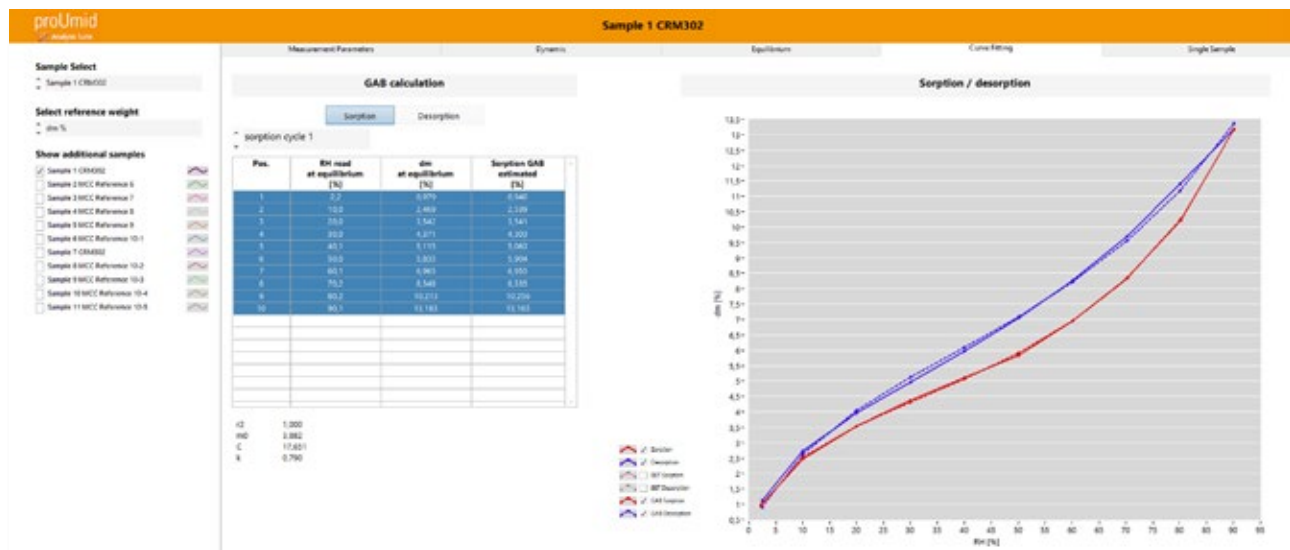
proUmid
Analysis Suite

Sample 1 CRM302

Measurement Parameters | Dynamic | Equilibrium | Curve Fitting | Single Sample

Sample Select
Sample 1 CRM302

Select reference weight
dm %

Show additional samples
Sample 1 CRM302
Sample 2 MCC Reference 6
Sample 3 MCC Reference 7
Sample 4 MCC Reference 8
Sample 5 MCC Reference 9
Sample 6 MCC Reference 10-1
Sample 7 CRM302
Sample 8 MCC Reference 10-2
Sample 9 MCC Reference 10-3
Sample 10 MCC Reference 10-4
Sample 11 MCC Reference 10-5

GAB calculation

Sorption | Desorption

sorption cycle 1

| Pos. | RH read at equilibrium [%] | dm at equilibrium [%] | Sorption GAB estimated [%] |
|---|---|---|---|
| 1 | 2,2 | 0,979 | 0,940 |
| 2 | 10,0 | 2,469 | 2,509 |
| 3 | 20,0 | 3,542 | 3,541 |
| 4 | 30,0 | 4,371 | 4,333 |
| 5 | 40,1 | 5,115 | 5,060 |
| 6 | 50,0 | 5,833 | 5,904 |
| 7 | 60,1 | 6,963 | 6,950 |
| 8 | 70,2 | 8,346 | 8,335 |
| 9 | 80,2 | 10,213 | 10,204 |
| 10 | 90,1 | 13,183 | 13,183 |

r2 1,000
m0 3,082
C 17,631
K 0,790

Sorption / desorption

13,5
13
12,5
12
11,5
11
10,5
10
9,5
9
8,5
8
7,5
7
6,5
6
5,5
5
4,5
4
3,5
3
2,5
2
1,5
1
0,5
dm [%]
0 5 10 15 20 25 30 35 40 45 50 55 60 65 70 75 80 85 90 95
RH [%]

Sorption
Desorption
BET Sorption
BET Desorption
GAB Sorption
GAB Desorption